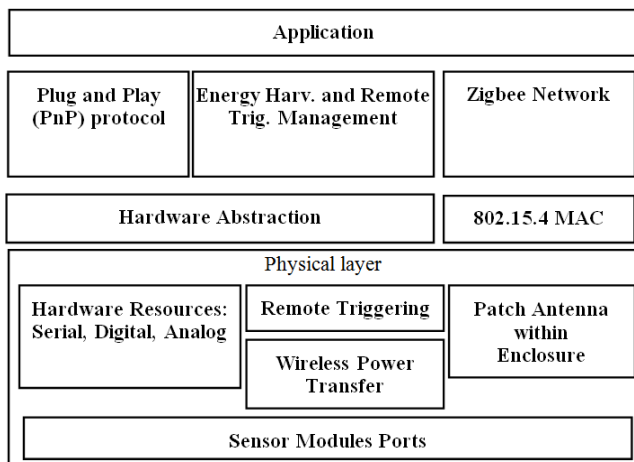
Application

Plug and Play (PnP) protocol

Energy Harv. and Remote Trig. Management

Zigbee Network

Hardware Abstraction

802.15.4 MAC

Physical layer

Hardware Resources: Serial, Digital, Analog

Remote Triggering

Wireless Power Transfer

Patch Antenna within Enclosure

Sensor Modules Ports